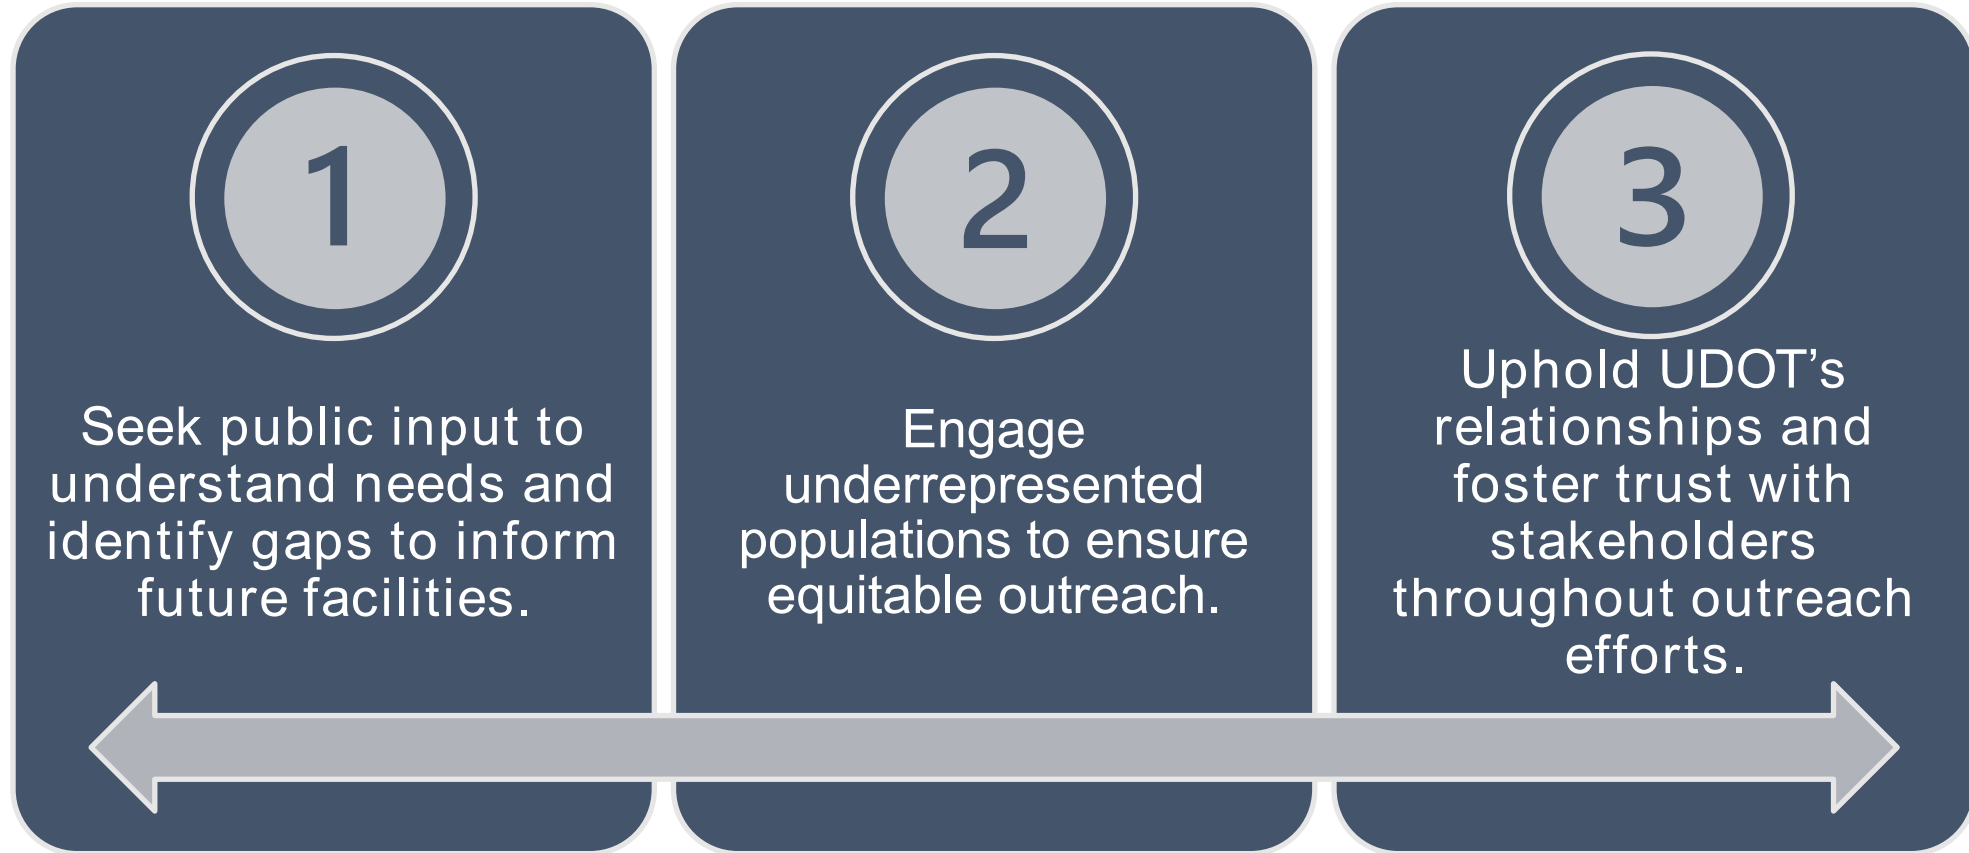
1

Seek public input to understand needs and identify gaps to inform future facilities.

2

Engage underrepresented populations to ensure equitable outreach.

3

Uphold UDOT’s relationships and foster trust with stakeholders throughout outreach efforts.